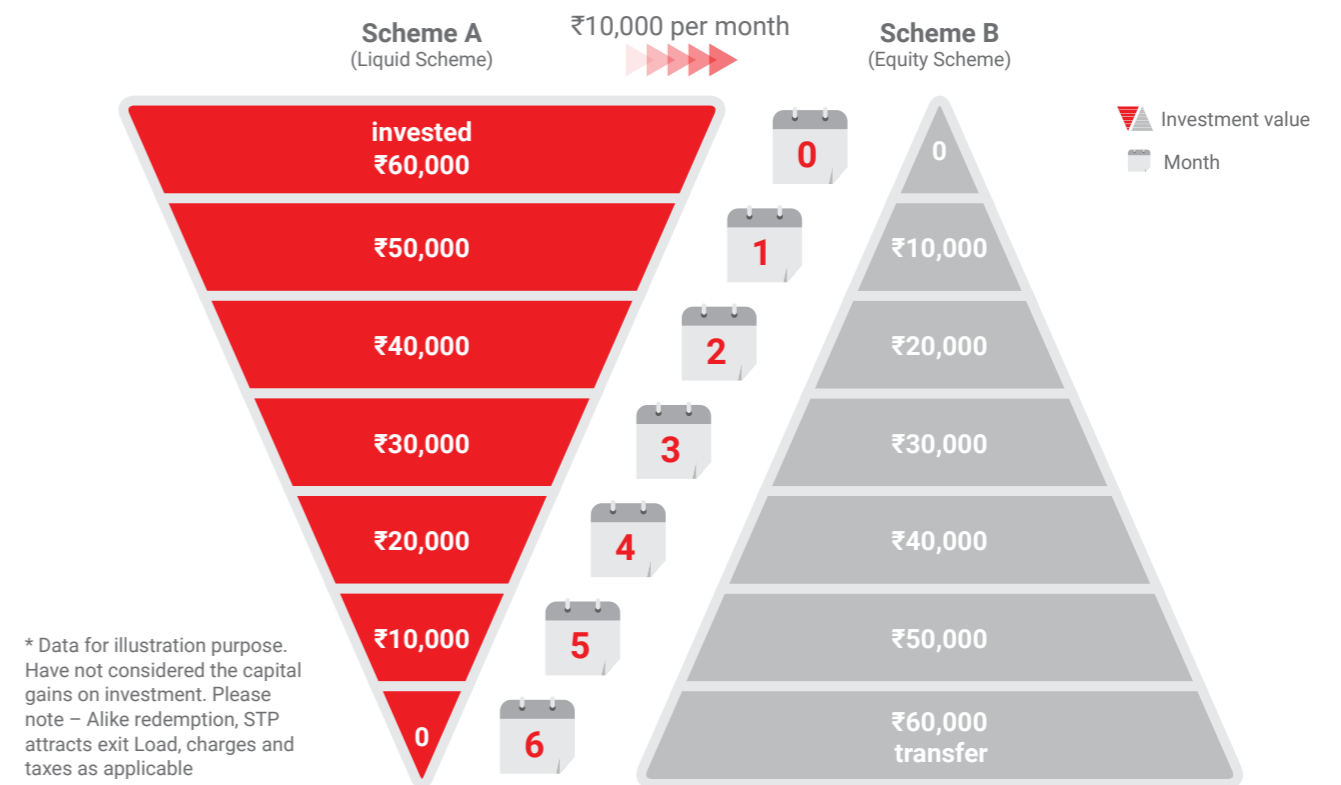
Scheme A
(Liquid Scheme)

₹10,000 per month

Scheme B
(Equity Scheme)

Investment value

Month

invested
₹60,000

₹50,000

₹40,000

₹30,000

₹20,000

₹10,000

0

0

1

2

3

4

5

6

0

₹10,000

₹20,000

₹30,000

₹40,000

₹50,000

₹60,000
transfer

* Data for illustration purpose. Have not considered the capital gains on investment. Please note – Alike redemption, STP attracts exit Load, charges and taxes as applicable